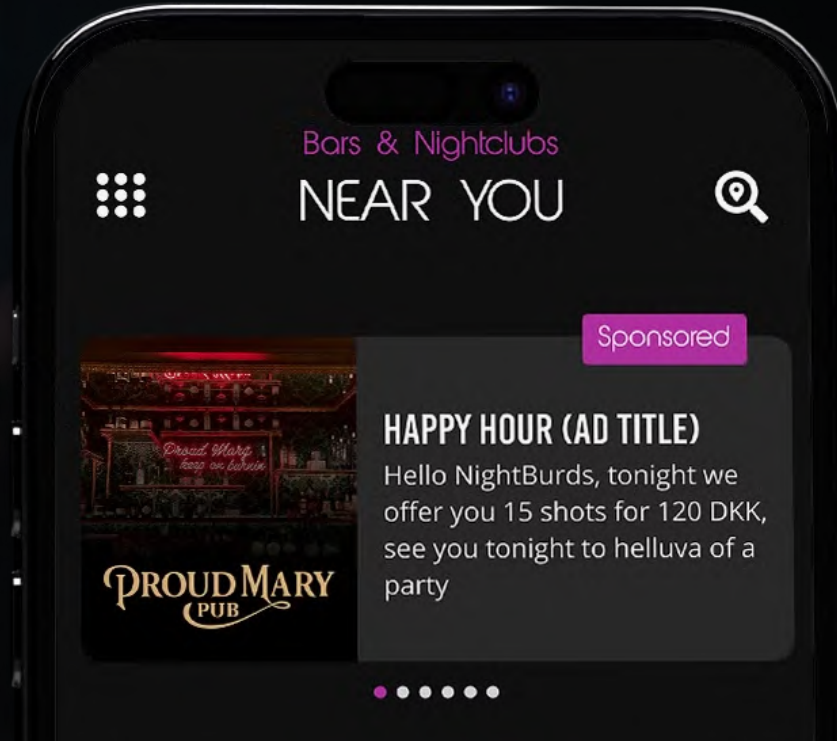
Bars & Nightclubs

NEAR YOU

Sponsored

Proud Mary keep on burnin

PROUD MARY PUB

HAPPY HOUR (AD TITLE)

Hello NightBurds, tonight we offer you 15 shots for 120 DKK, see you tonight to helluva of a party